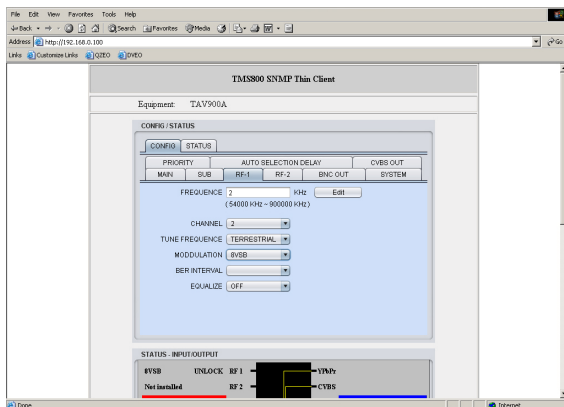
File Edit View Favorites Tools Help

Back Search Favorites Media

Address http://192.168.0.100

Go

Links Customize Links QZEO DVEO

TMS800 SNMP Thin Client

Equipment: TAV900A

CONFIG / STATUS

CONFIG STATUS

| PRIORITY | AUTO SELECTION DELAY | CVBS OUT |
|---|---|---|
| MAIN | SUB | RF-1 | RF-2 | BNC OUT | SYSTEM |

FREQUENCE 2 KHz Edit

( 54000 KHz ~ 900000 KHz)

CHANNEL 2

TUNE FREQUENCE TERRESTRIAL

MODDULATION 8VSB

BER INTERVAL

EQUALIZE OFF

STATUS - INPUT/OUTPUT

8VSB UNLOCK RF 1

Not installed RF 2

YPbPr

CVBS

Done

Internet